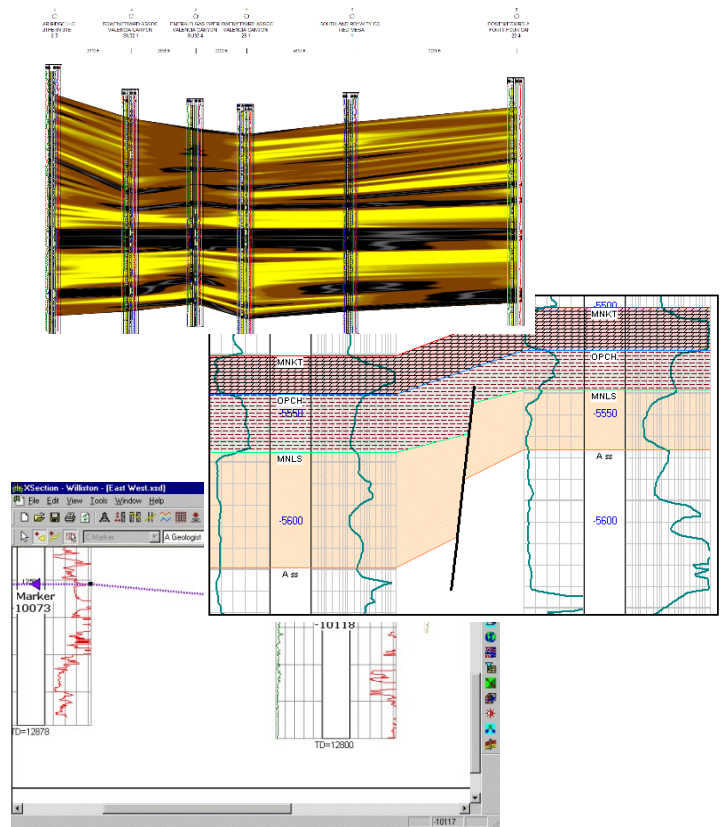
AR RIDGE LLC
OTHER FIRE
2 3

ROACHESTERAND ASSOC
VALENCIA CANYON
SU32 1

EMERALD GAS OPER
VALENCIA CANYON
SU32 4

ROACHESTERAND ASSOC
VALENCIA CANYON
29 1

SOUTHLAND ROYALTY CO
RED MESA
1

ROACHESTERLA
FOUR CORNERS
22 4

MNKT
OPCH
-5550
MNLS
-5600
A ss

-5500
MNKT
OPCH
MNLS
-5550
A ss
-5600

XSection - Williston - [East West.xsd]
File Edit View Tools Window Help
C Marker
A Geologist
Marker
10073
TD=12878
-10118
TD=12800
-10117